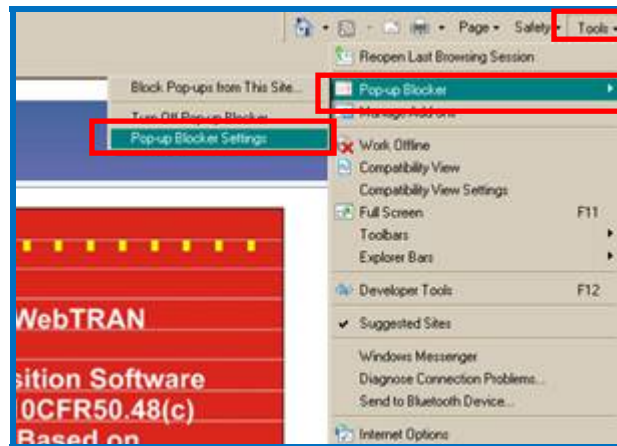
Page ▾ Safety ▾ Tools ▾

Reopen Last Browsing Session

Block Pop-ups from This Site...

Pop-up Blocker

Turn Off Pop-up Blocker

Manage Add-ons

Pop-up Blocker Settings

Work Offline

Compatibility View

Compatibility View Settings

Full Screen F11

Toolbars

Explorer Bars

Developer Tools F12

Suggested Sites

Windows Messenger

Diagnose Connection Problems...

Send to Bluetooth Device...

Internet Options

WebTRAN

sition Software

0CFR50.48(c)

Based on